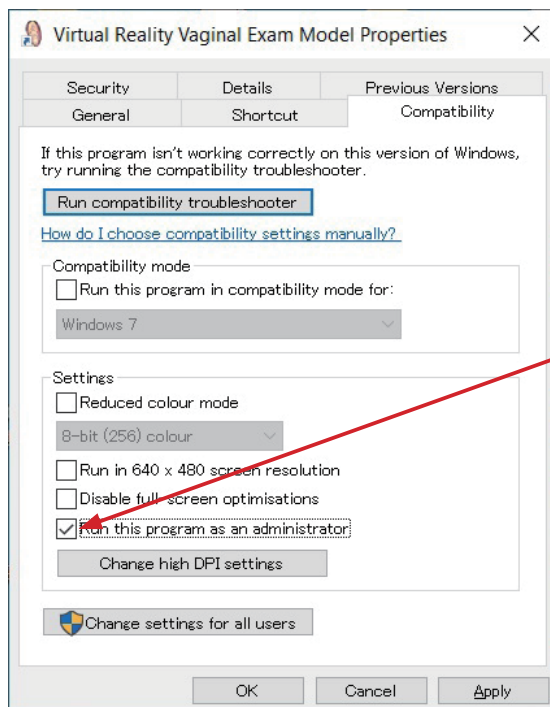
Virtual Reality Vaginal Exam Model Properties

Security
Details
Previous Versions
General
Shortcut
Compatibility

If this program isn't working correctly on this version of Windows, try running the compatibility troubleshooter.

Run compatibility troubleshooter

How do I choose compatibility settings manually?

Compatibility mode

Run this program in compatibility mode for:

Windows 7

Settings

Reduced colour mode

8-bit (256) colour

Run in 640 x 480 screen resolution

Disable full-screen optimisations

Run this program as an administrator

Change high DPI settings

Change settings for all users

OK
Cancel
Apply